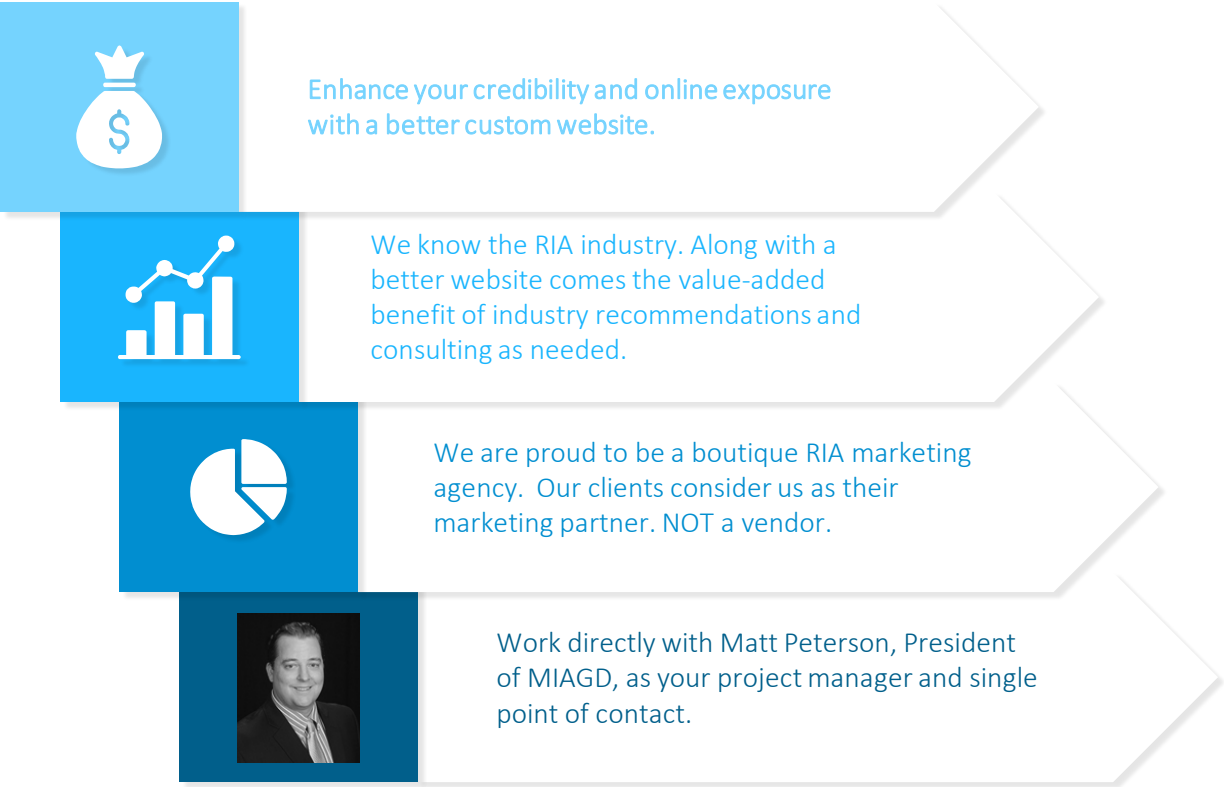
Enhance your credibility and online exposure with a better custom website.

We know the RIA industry. Along with a better website comes the value-added benefit of industry recommendations and consulting as needed.

We are proud to be a boutique RIA marketing agency.  Our clients consider us as their marketing partner. NOT a vendor.

Work directly with Matt Peterson, President of MIAGD, as your project manager and single point of contact.